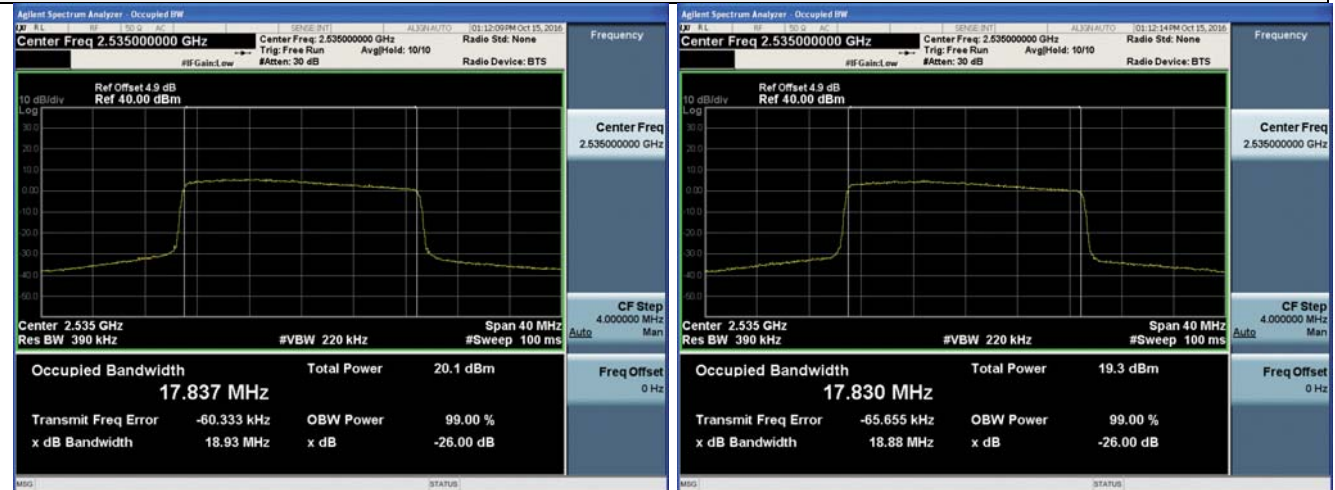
Agilent Spectrum Analyzer - Occupied BW

RL RF 50 Ω AC SENSE:INT ALIGN AUTO 01:12:09 PM Oct 15, 2016

Center Freq 2.535000000 GHz

Center Freq: 2.535000000 GHz
Trig: Free Run Avg|Hold: 10/10
#IFGain:Low #Atten: 30 dB

Radio Std: None
Radio Device: BTS

Frequency

10 dB/div
Log

Ref Offset 4.9 dB
Ref 40.00 dBm

30.0
20.0
10.0
0.00
-10.0
-20.0
-30.0
-40.0
-50.0

Center 2.535 GHz
Res BW 390 kHz

#VBW 220 kHz

Span 40 MHz
#Sweep 100 ms

Occupied Bandwidth
17.837 MHz

Total Power 20.1 dBm

Transmit Freq Error -60.333 kHz
OBW Power 99.00 %

x dB Bandwidth 18.93 MHz
x dB -26.00 dB

Center Freq
2.535000000 GHz

CF Step
4.000000 MHz
Auto Man

Freq Offset
0 Hz

MSG STATUS

Agilent Spectrum Analyzer - Occupied BW

RL RF 50 Ω AC SENSE:INT ALIGN AUTO 01:12:14 PM Oct 15, 2016

Center Freq 2.535000000 GHz

Center Freq: 2.535000000 GHz
Trig: Free Run Avg|Hold: 10/10
#IFGain:Low #Atten: 30 dB

Radio Std: None
Radio Device: BTS

Frequency

10 dB/div
Log

Ref Offset 4.9 dB
Ref 40.00 dBm

30.0
20.0
10.0
0.00
-10.0
-20.0
-30.0
-40.0
-50.0

Center 2.535 GHz
Res BW 390 kHz

#VBW 220 kHz

Span 40 MHz
#Sweep 100 ms

Occupied Bandwidth
17.830 MHz

Total Power 19.3 dBm

Transmit Freq Error -65.655 kHz
OBW Power 99.00 %

x dB Bandwidth 18.88 MHz
x dB -26.00 dB

Center Freq
2.535000000 GHz

CF Step
4.000000 MHz
Auto Man

Freq Offset
0 Hz

MSG STATUS